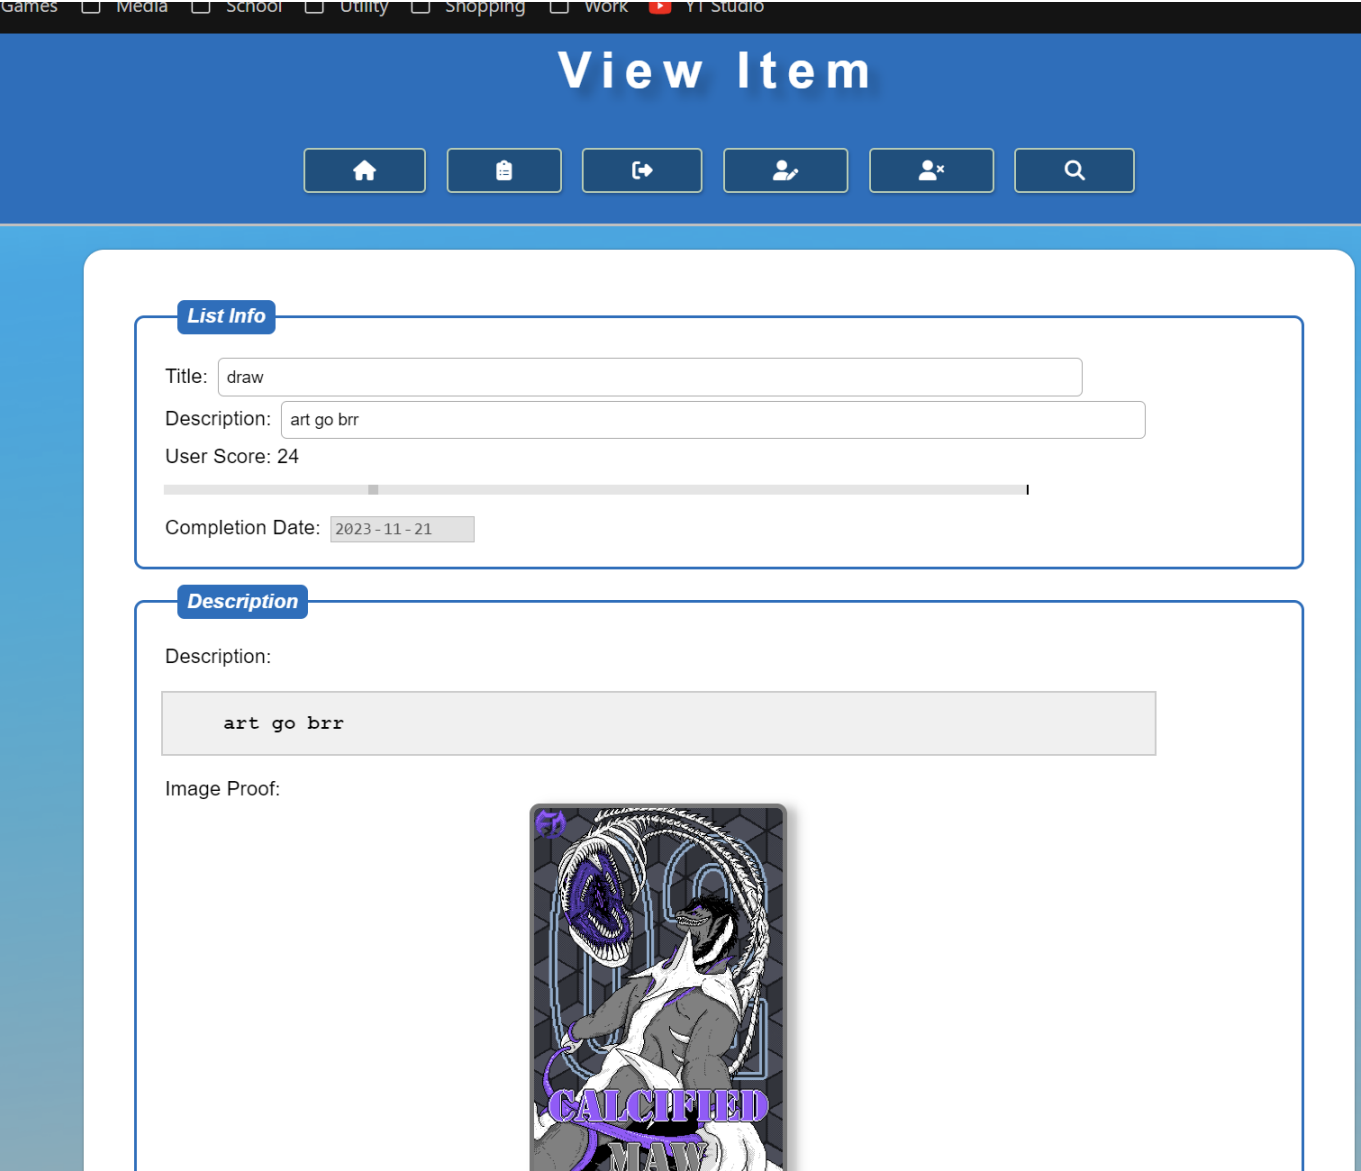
Games Media School Utility Shopping Work YT Studio

View Item

List Info

Title: draw

Description: art go brr

User Score: 24

Completion Date: 2023-11-21

Description

Description:

art go brr

Image Proof:

CALCIFIED MAW